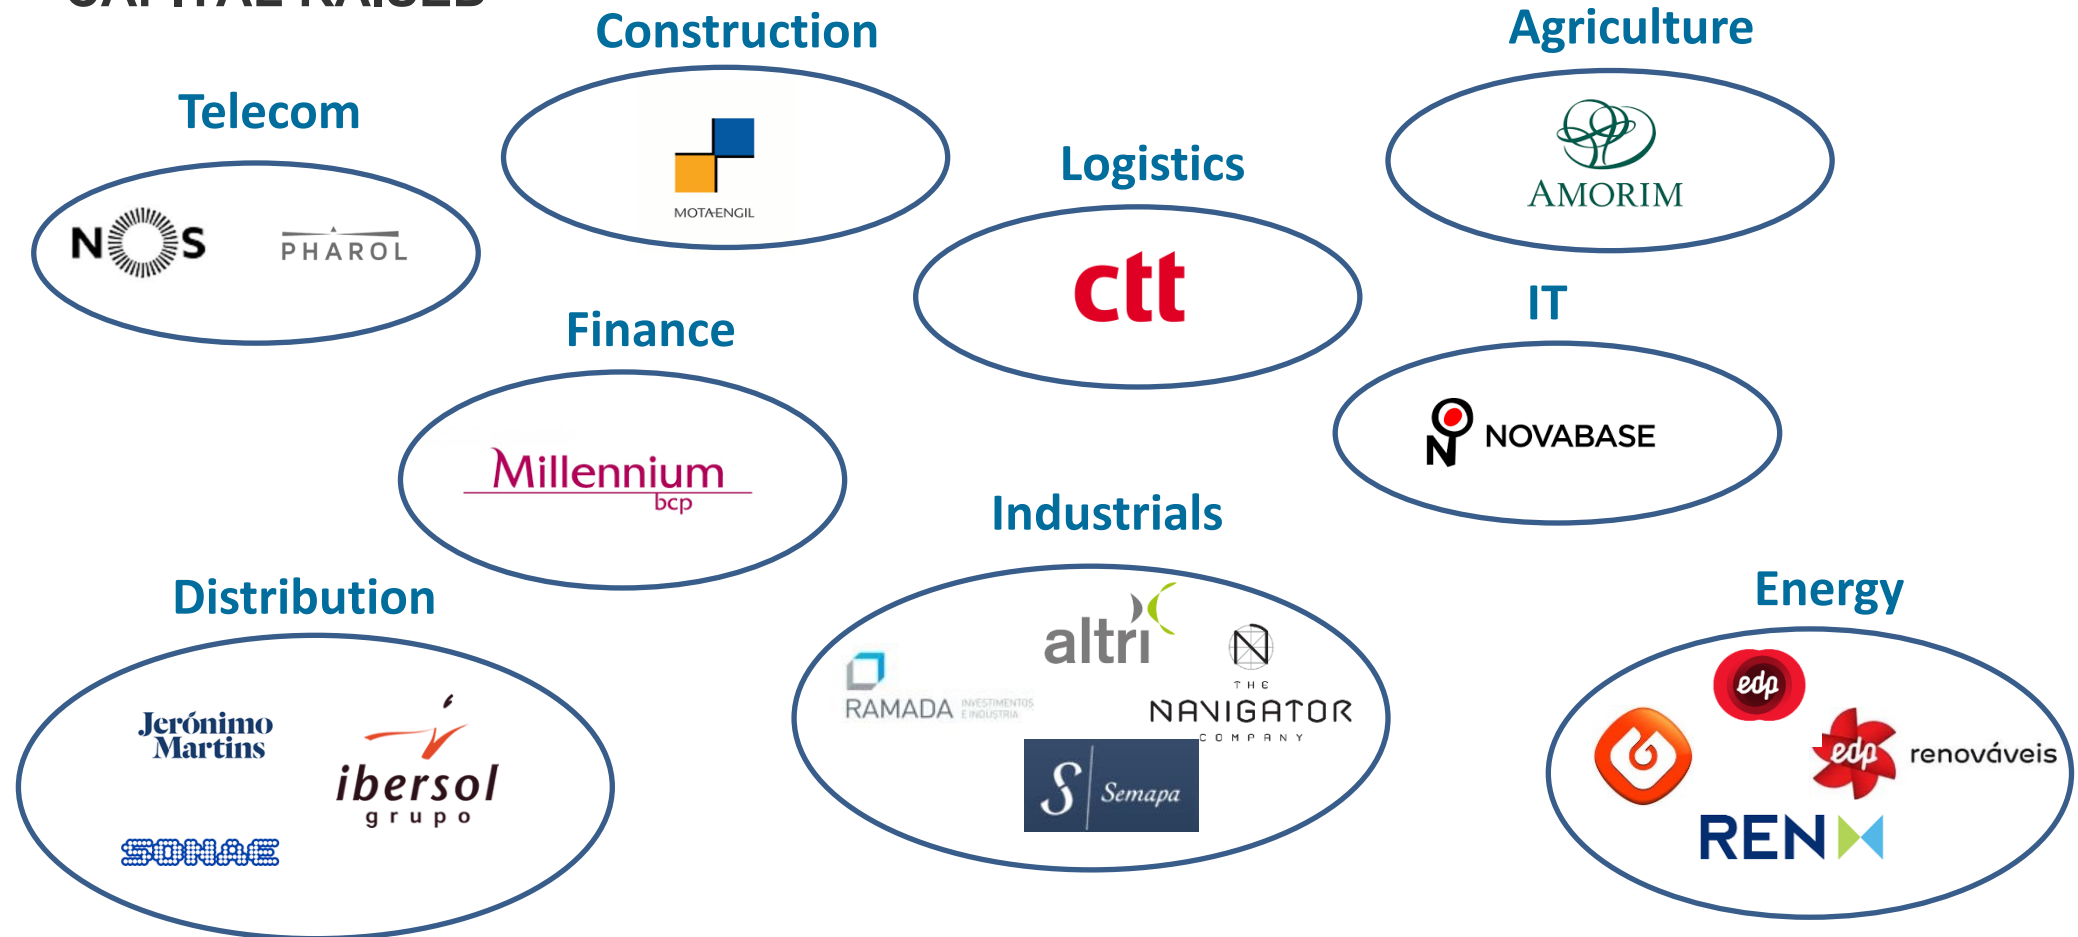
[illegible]

Construction

MOTA-ENGIL

Agriculture

AMORIM

Telecom

NOS

PHAROL

Logistics

ctt

IT

NOVABASE

Finance

Millennium bcp

Industrials

altri

RAMADA INVESTIMENTOS E INDÚSTRIA

THE NAVIGATOR COMPANY

Semapa

Distribution

Jerónimo Martins

ibersol grupo

SONAE

Energy

edp

edp renováveis

REN